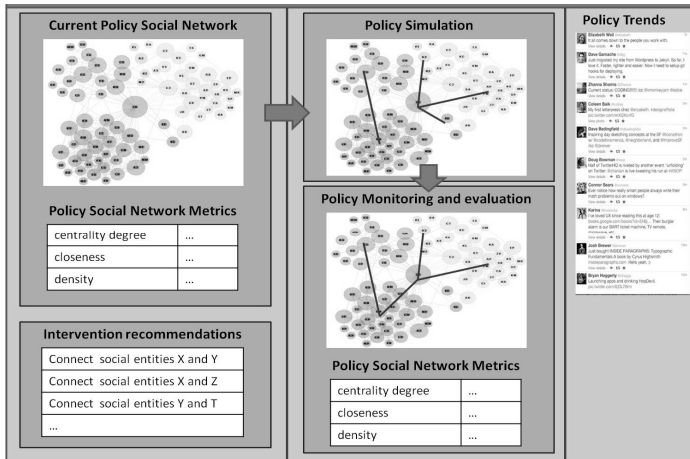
Current Policy Social Network

Policy Social Network Metrics

| centrality degree | ... |
|---|---|
| closeness | ... |
| density | ... |

Intervention recommendations

| Connect social entities X and Y |
|---|
| Connect social entities X and Z |
| Connect social entities Y and T |
| ... |

Policy Simulation

Policy Monitoring and evaluation

Policy Social Network Metrics

| centrality degree | ... |
|---|---|
| closeness | ... |
| density | ... |

Policy Trends

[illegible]